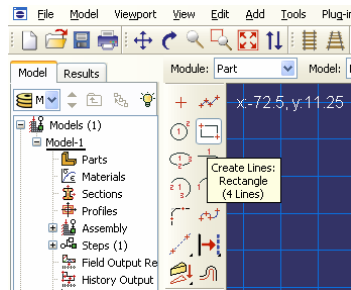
File Model Viewport View Edit Add Tools Plug-in

Model Results

Module: Part Model:

x:-72.5, y:11.25

Models (1)
Model-1
Parts
Materials
Sections
Profiles
Assembly
Steps (1)
Field Output Re
History Output

Create Lines: Rectangle (4 Lines)